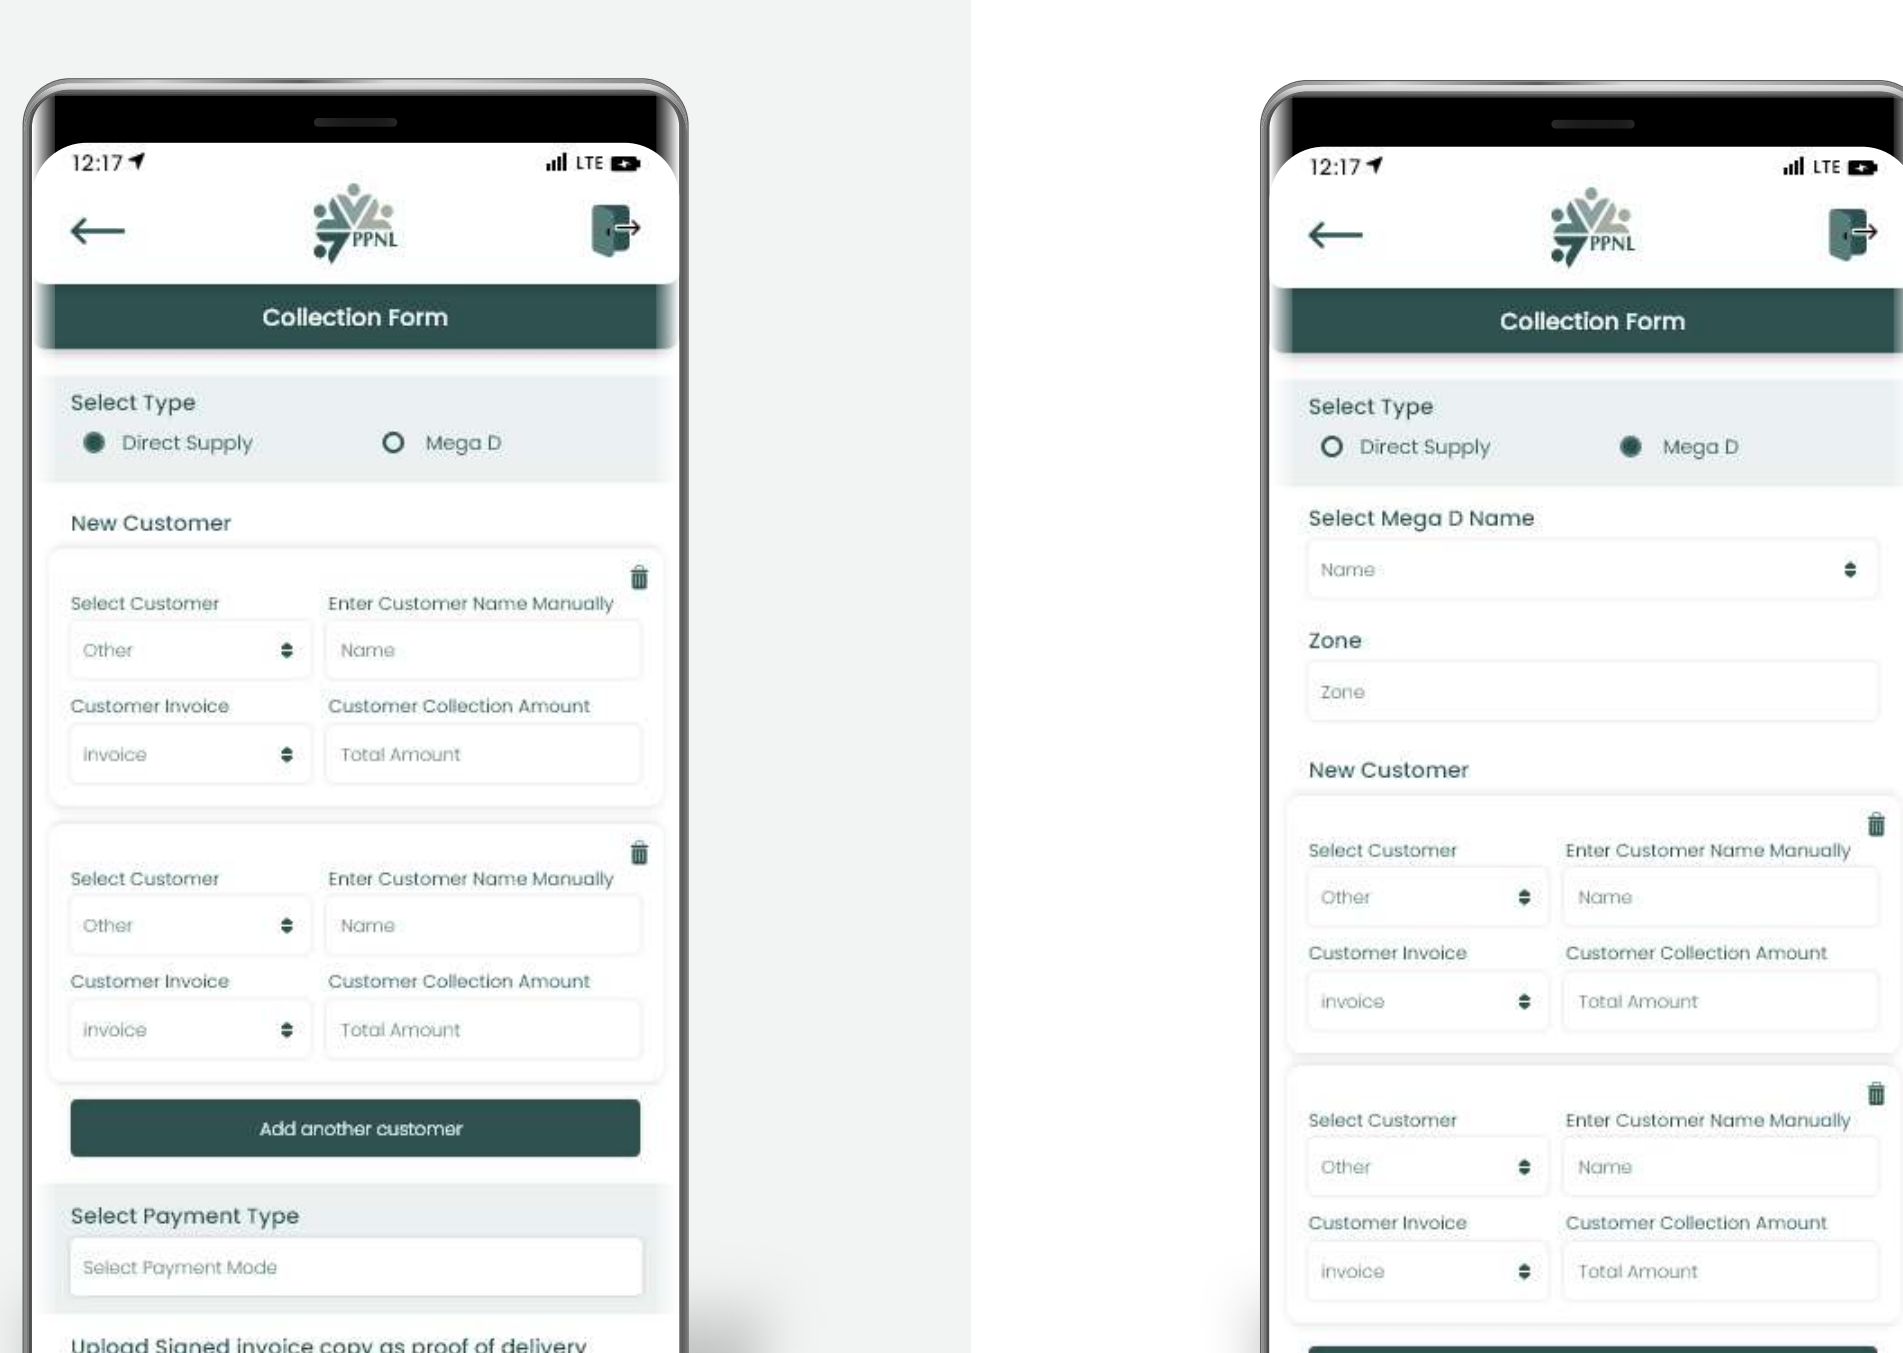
12:17

LTE

PPNL

Collection Form

Select Type

Direct Supply

Mega D

New Customer

Select Customer

Enter Customer Name Manually

Other

Name

Customer Invoice

Customer Collection Amount

invoice

Total Amount

Select Customer

Enter Customer Name Manually

Other

Name

Customer Invoice

Customer Collection Amount

invoice

Total Amount

Add another customer

Select Payment Type

Select Payment Mode

Upload Signed invoice copy as proof of delivery

12:17

LTE

PPNL

Collection Form

Select Type

Direct Supply

Mega D

Select Mega D Name

Name

Zone

Zone

New Customer

Select Customer

Enter Customer Name Manually

Other

Name

Customer Invoice

Customer Collection Amount

invoice

Total Amount

Select Customer

Enter Customer Name Manually

Other

Name

Customer Invoice

Customer Collection Amount

invoice

Total Amount